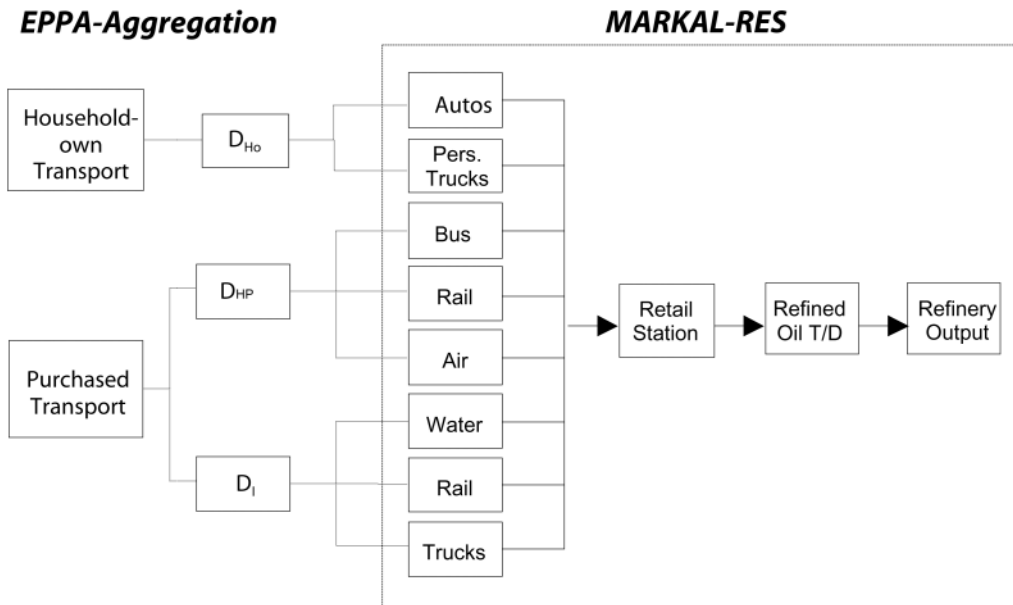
EPPA-Aggregation

MARKAL-RES

Household-own Transport

$D_{Ho}$

Autos

Pers. Trucks

Bus

$D_{HP}$

Rail

Purchased Transport

Air

Retail Station

Refined Oil T/D

Refinery Output

Water

$D_{I}$

Rail

Trucks